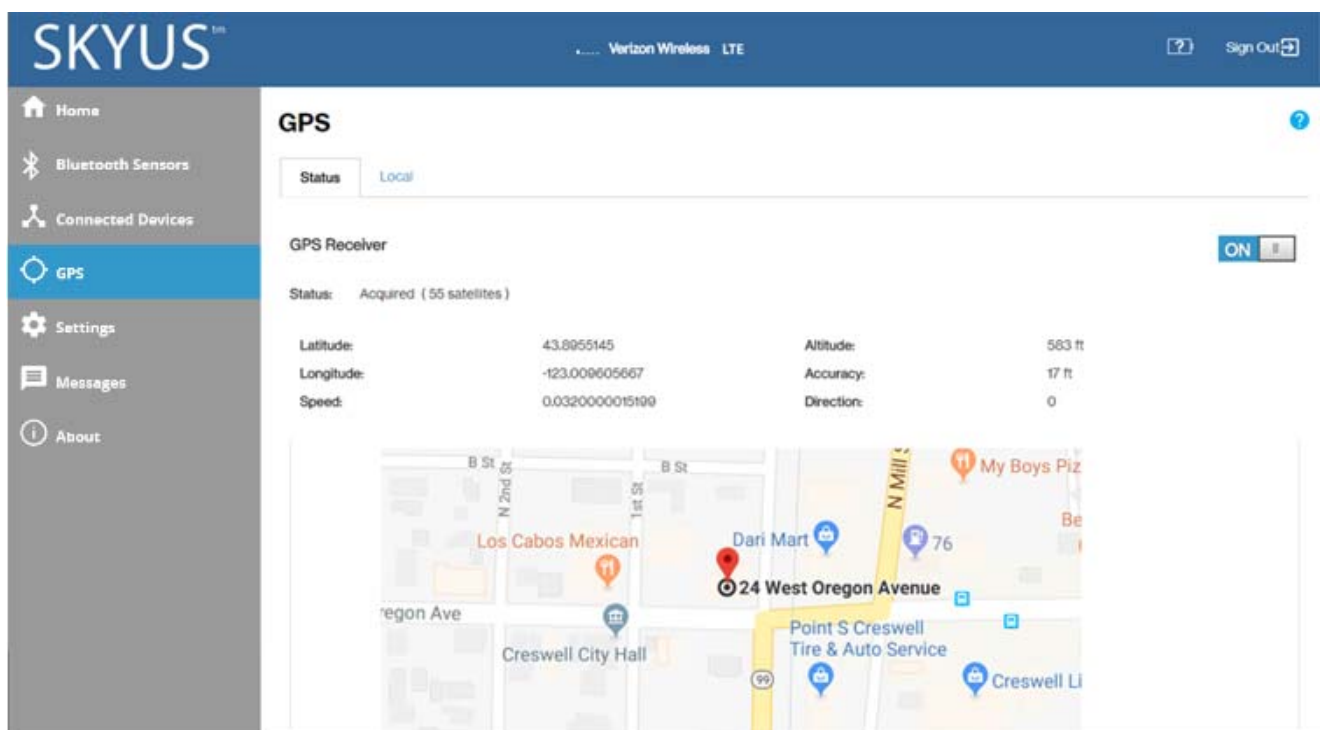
SKYUS™

Verizon Wireless LTE

[?] Sign Out

Home

Bluetooth Sensors

Connected Devices

GPS

Settings

Messages

About

GPS

?

Status Local

GPS Receiver

ON

Status: Acquired ( 55 satellites )

| Latitude: | 43.8955145 | Altitude: | 583 ft |
|---|---|---|---|
| Longitude: | -123.009605667 | Accuracy: | 17 ft |
| Speed: | 0.0320000015199 | Direction: | 0 |

B St

N 2nd St

1st St

B St

N Mill St

My Boys Piz

Be

Los Cabos Mexican

Dari Mart

76

24 West Oregon Avenue

regon Ave

Point S Creswell Tire & Auto Service

Creswell City Hall

99

Creswell Li